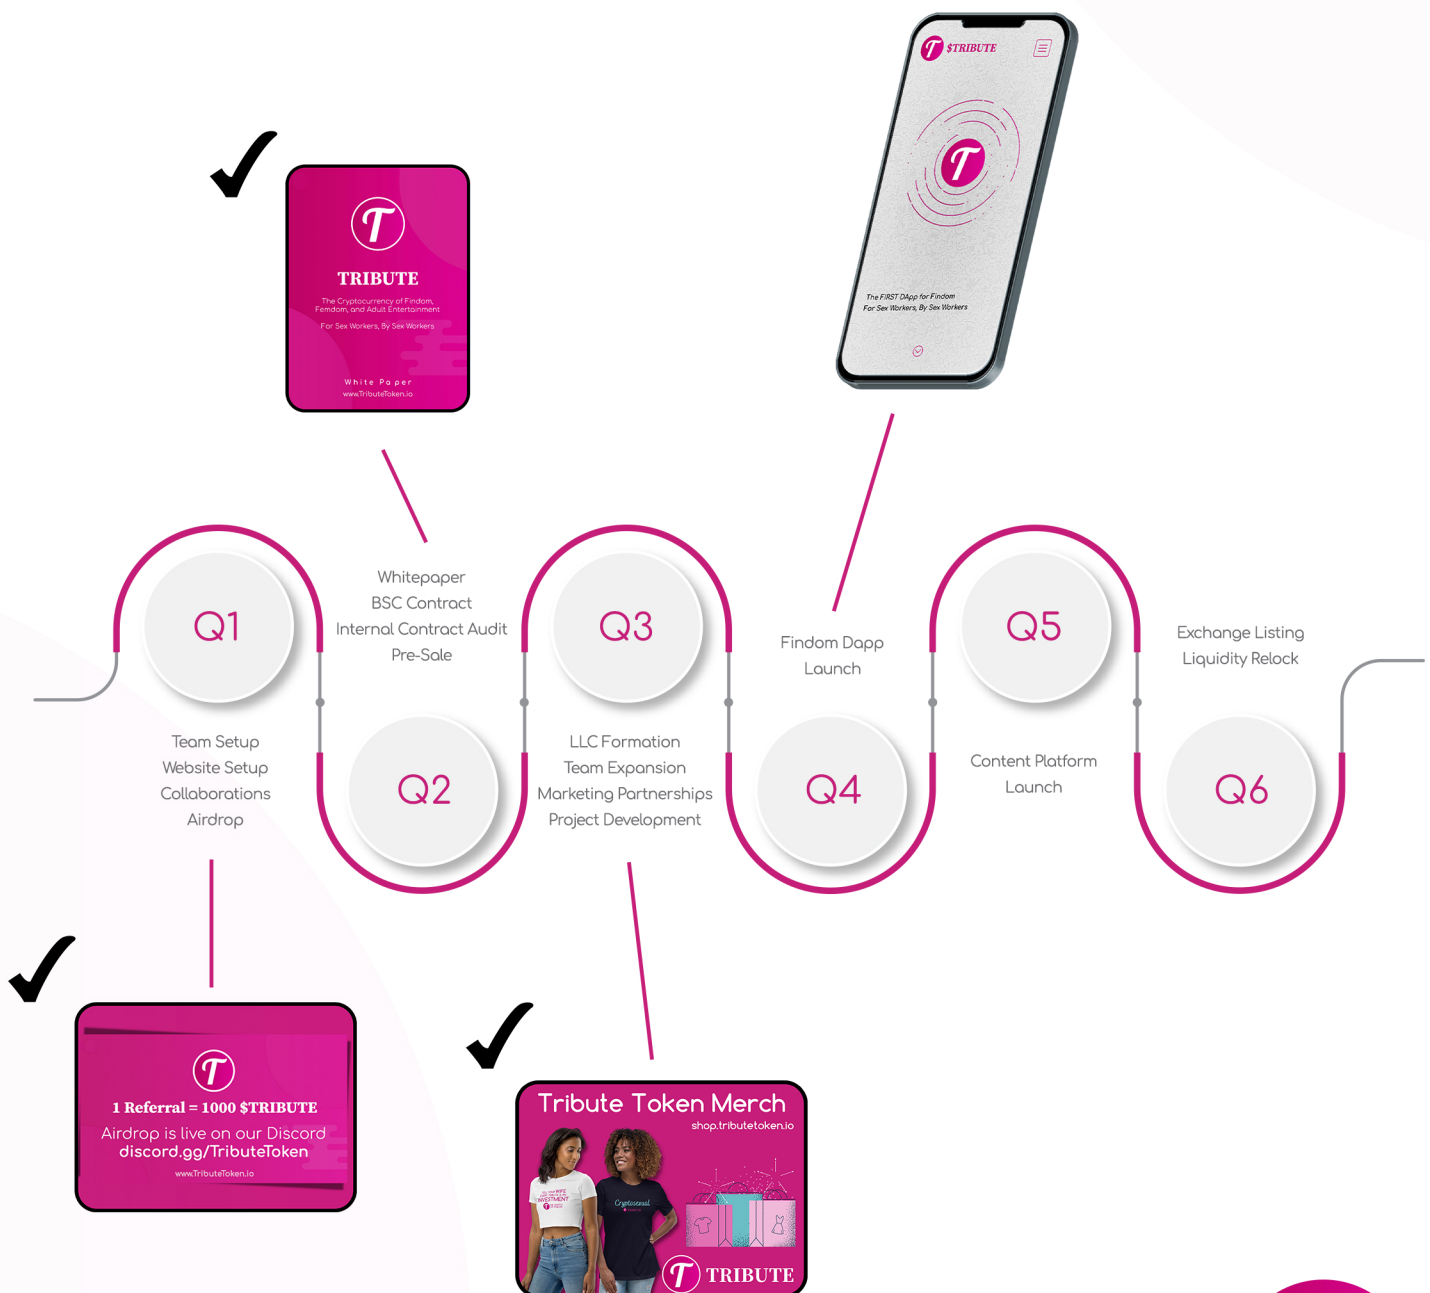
✓

T

TRIBUTE

The Cryptocurrency of Findom, Femdom, and Adult Entertainment

For Sex Workers, By Sex Workers

White Paper
www.TributeToken.io

T $TRIBUTE

T

The FIRST DApp for Findom
For Sex Workers, By Sex Workers

Q1

Team Setup
Website Setup
Collaborations
Airdrop

Whitepaper
BSC Contract
Internal Contract Audit
Pre-Sale

Q2

Q3

LLC Formation
Team Expansion
Marketing Partnerships
Project Development

Findom Dapp
Launch

Q4

Q5

Content Platform
Launch

Exchange Listing
Liquidity Relock

Q6

✓

T

1 Referral = 1000 $TRIBUTE

Airdrop is live on our Discord
discord.gg/TributeToken

www.TributeToken.io

✓

Tribute Token Merch

shop.tributetoken.io

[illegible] INVESTMENT

Cryptosexual

T TRIBUTE